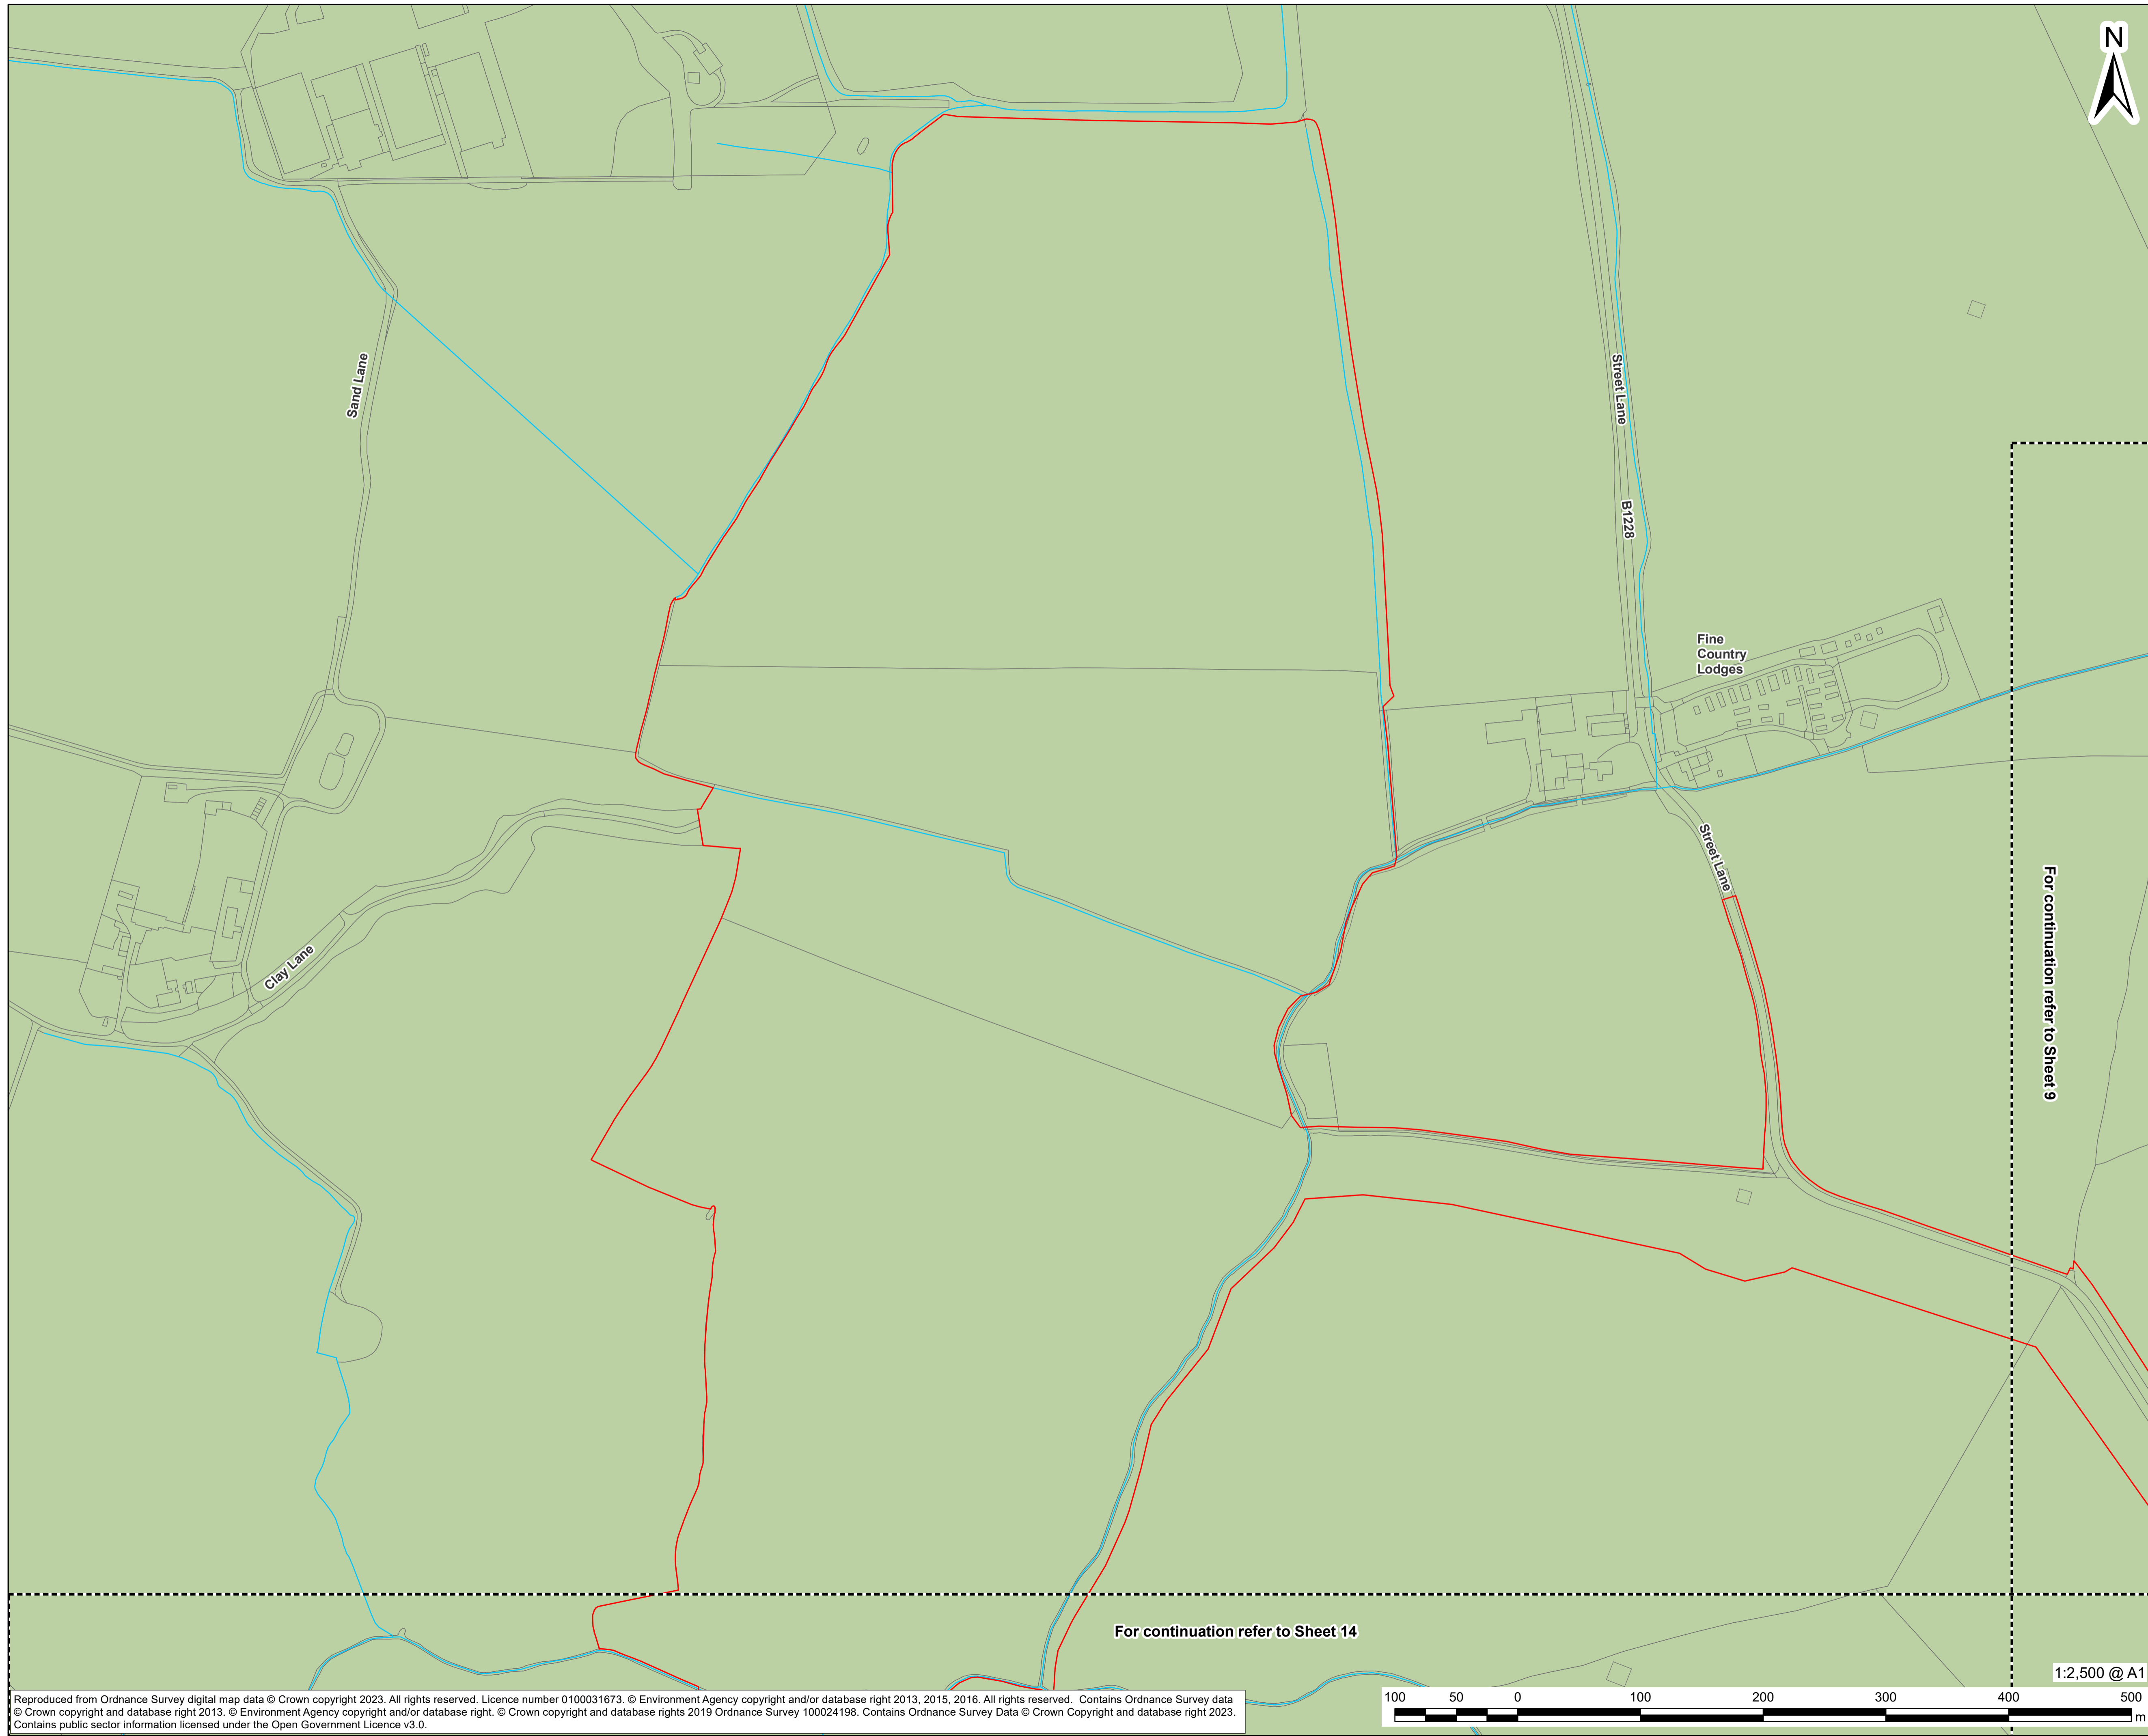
N

Sand Lane

Street Lane

B1228

Fine Country Lodges

Street Lane

Clay Lane

For continuation refer to Sheet 9

For continuation refer to Sheet 14

1:2,500 @ A1

100 50 0 100 200 300 400 500
m

Reproduced from Ordnance Survey digital map data © Crown copyright 2023. All rights reserved. Licence number 0100031673. © Environment Agency copyright and/or database right 2013, 2015, 2016. All rights reserved. Contains Ordnance Survey data © Crown copyright and database right 2013. © Environment Agency copyright and/or database right. © Crown copyright and database rights 2019 Ordnance Survey 100024198. Contains Ordnance Survey Data © Crown Copyright and database right 2023. Contains public sector information licensed under the Open Government Licence v3.0.